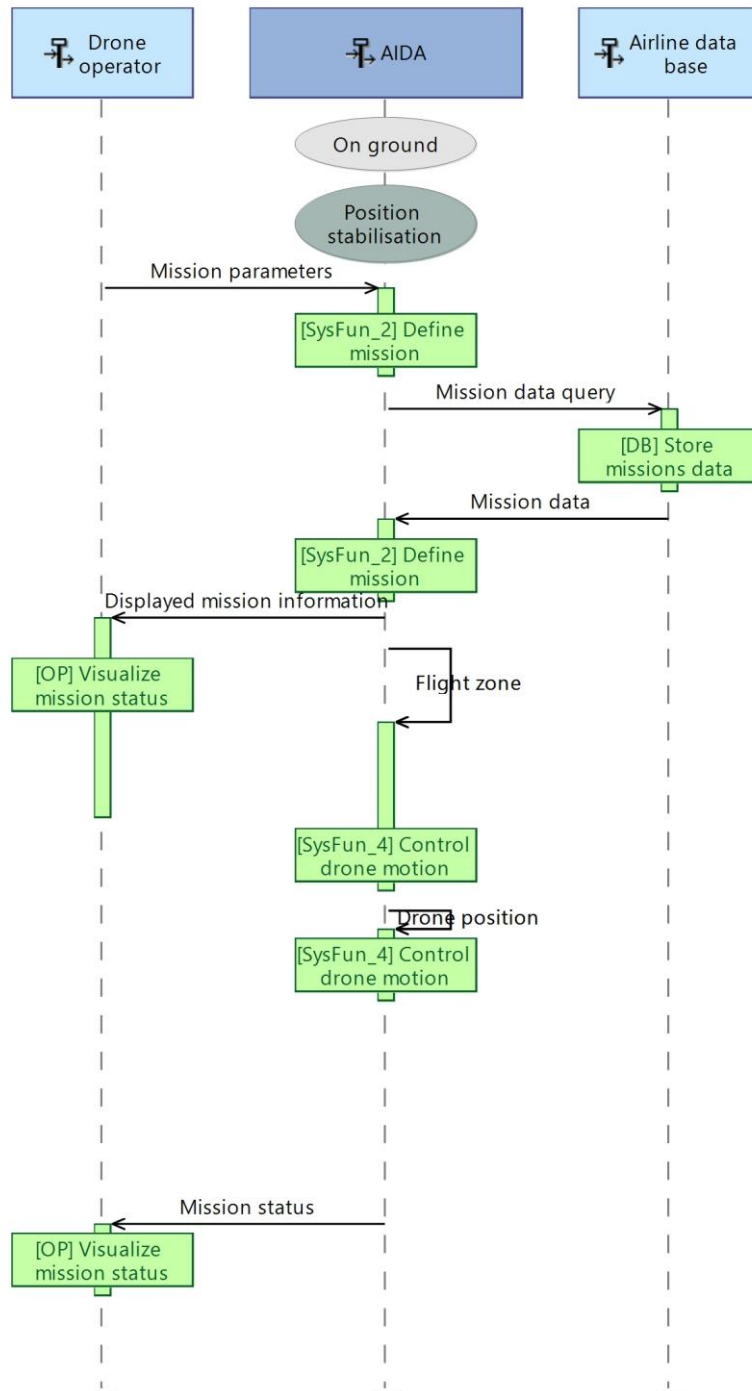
Drone operator

AIDA

Airline data base

On ground

Position stabilisation

Mission parameters

[SysFun_2] Define mission

Mission data query

[DB] Store missions data

Mission data

[SysFun_2] Define mission

Displayed mission information

[OP] Visualize mission status

Flight zone

[SysFun_4] Control drone motion

Drone position

[SysFun_4] Control drone motion

Mission status

[OP] Visualize mission status